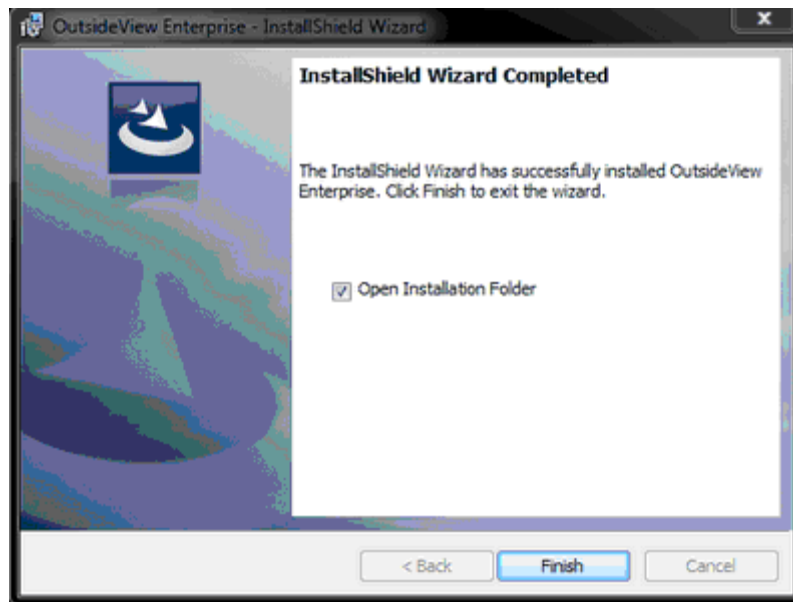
OutsideView Enterprise - InstallShield Wizard

x

InstallShield Wizard Completed

The InstallShield Wizard has successfully installed OutsideView Enterprise. Click Finish to exit the wizard.

Open Installation Folder

< Back

Finish

Cancel